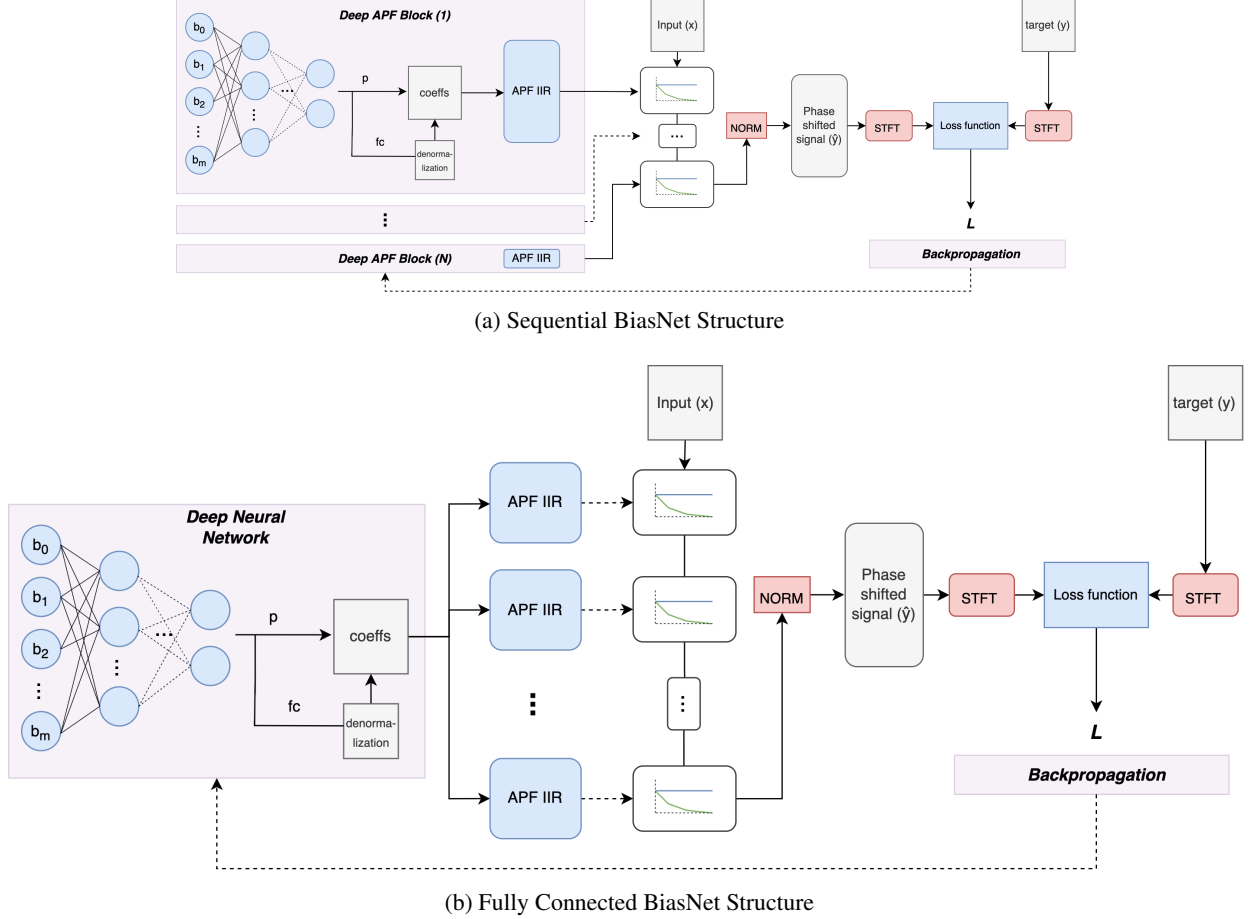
Deep APF Block (1)

$b_0$
$b_1$
$b_2$
⋮
$b_m$

p
coeffs
APF IIR
fc
denormalization

Input (x)
target (y)

NORM
Phased shifted signal ($\hat{y}$)
STFT
Loss function
STFT

L

⋮

Deep APF Block (N)
APF IIR

Backpropagation

(a) Sequential BiasNet Structure

Input (x)
target (y)

Deep Neural Network

$b_0$
$b_1$
$b_2$
⋮
$b_m$

p
coeffs
fc
denormalization

APF IIR
APF IIR
⋮
APF IIR

NORM
Phase shifted signal ($\hat{y}$)
STFT
Loss function
STFT

L

Backpropagation

(b) Fully Connected BiasNet Structure